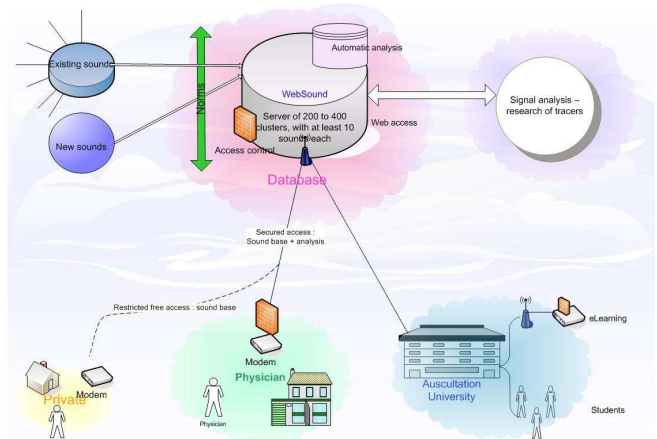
Existing sounds

New sounds

Norms

Automatic analysis

WebSound

Server of 200 to 400 clusters, with at least 10 sounds each

Access control

Web access

Database

Signal analysis – research of tracers

Secured access : Sound base + analysis

Restricted free access : sound base

Modem

Physician

Modem

Private

Physician

Auscultation University

eLearning

Students